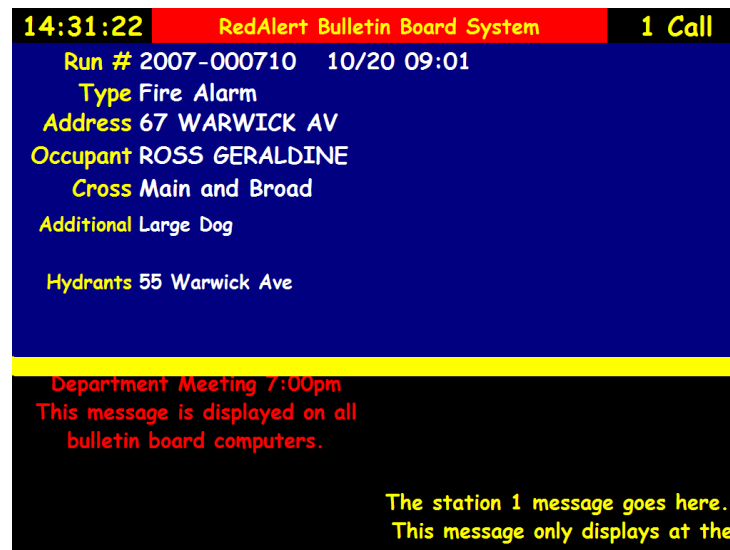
14:31:22 RedAlert Bulletin Board System 1 Call

Run # 2007-000710 10/20 09:01
Type Fire Alarm
Address 67 WARWICK AV
Occupant ROSS GERALDINE
Cross Main and Broad
Additional Large Dog

Hydrants 55 Warwick Ave

Department Meeting 7:00pm
This message is displayed on all bulletin board computers.

The station 1 message goes here.
This message only displays at the